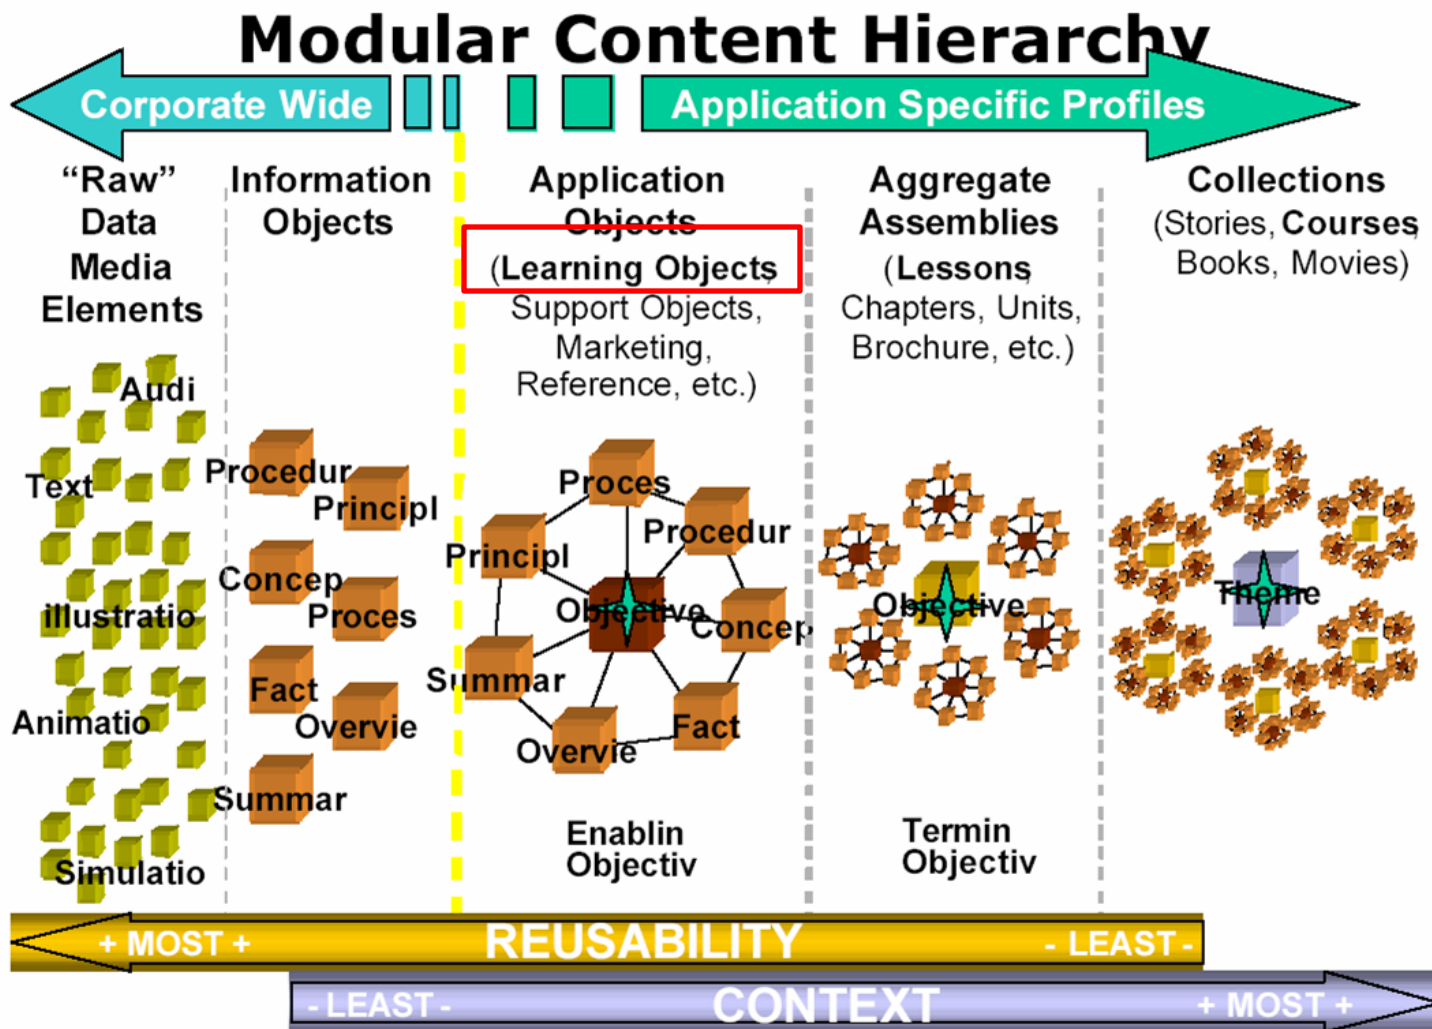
Modular Content Hierarchy

Corporate Wide

Application Specific Profiles

"Raw" Data Media Elements

Information Objects

Application Objects (Learning Objects, Support Objects, Marketing, Reference, etc.)

Aggregate Assemblies (Lessons, Chapters, Units, Brochure, etc.)

Collections (Stories, Courses, Books, Movies)

Audi

Text

Illustratio

Animatio

Simulatio

Procedur

Principl

Concep

Proces

Fact

Overvie

Summar

Proces

Procedur

Principl

Objective

Concep

Summar

Fact

Overvie

Objective

Theme

Enablin Objectiv

Termin Objectiv

+ MOST + REUSABILITY - LEAST -

- LEAST - CONTEXT + MOST +